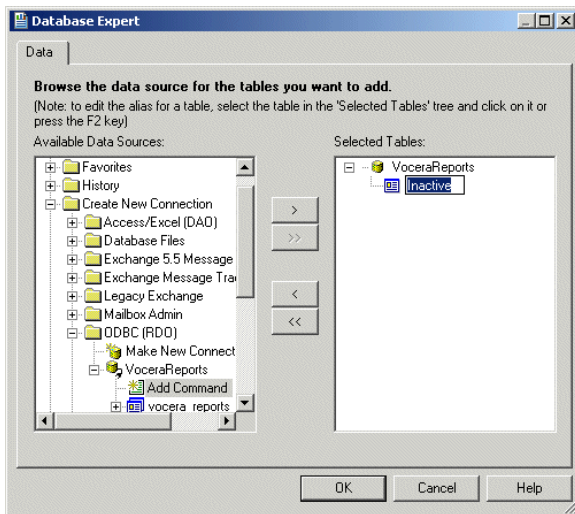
Database Expert

Data

Browse the data source for the tables you want to add.

(Note: to edit the alias for a table, select the table in the 'Selected Tables' tree and click on it or press the F2 key)

Available Data Sources:

Favorites
History
Create New Connection
Access/Excel (DAO)
Database Files
Exchange 5.5 Message
Exchange Message Tra
Legacy Exchange
Mailbox Admin
ODBC (RDO)
Make New Connect
VoceraReports
Add Command
vocera_reports

>
>>
<
<<

Selected Tables:

VoceraReports
Inactive

OK
Cancel
Help